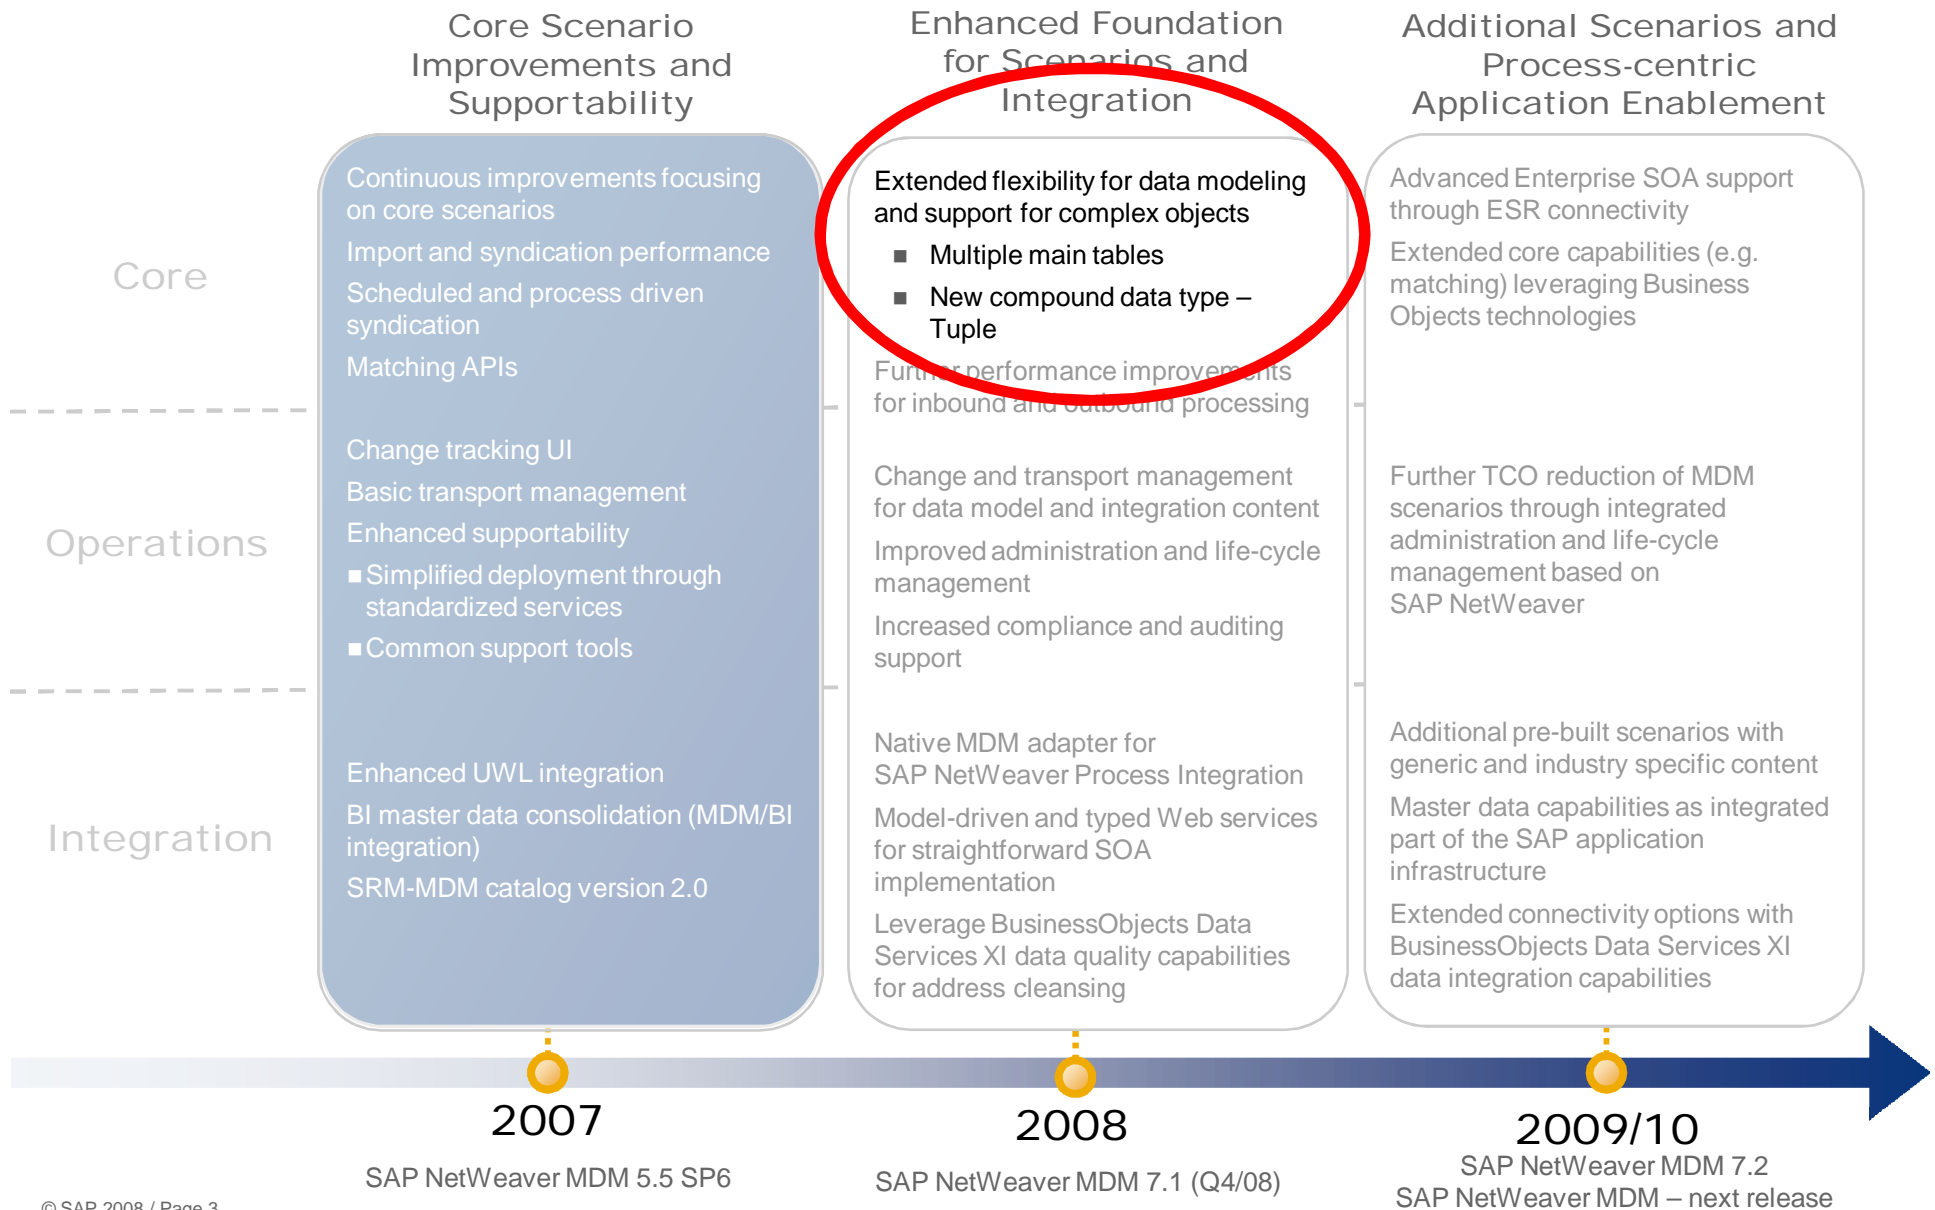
Core Scenario Improvements and Supportability

Enhanced Foundation for Scenarios and Integration

Additional Scenarios and Process-centric Application Enablement

Core

Operations

Integration

Continuous improvements focusing on core scenarios

Import and syndication performance

Scheduled and process driven syndication

Matching APIs

Change tracking UI

Basic transport management

Enhanced supportability

■ Simplified deployment through standardized services

■ Common support tools

Enhanced UWL integration

BI master data consolidation (MDM/BI integration)

SRM-MDM catalog version 2.0

Extended flexibility for data modeling and support for complex objects

■ Multiple main tables

■ New compound data type – Tuple

Further performance improvements for inbound and outbound processing

Change and transport management for data model and integration content

Improved administration and life-cycle management

Increased compliance and auditing support

Native MDM adapter for SAP NetWeaver Process Integration

Model-driven and typed Web services for straightforward SOA implementation

Leverage BusinessObjects Data Services XI data quality capabilities for address cleansing

Advanced Enterprise SOA support through ESR connectivity

Extended core capabilities (e.g. matching) leveraging Business Objects technologies

Further TCO reduction of MDM scenarios through integrated administration and life-cycle management based on SAP NetWeaver

Additional pre-built scenarios with generic and industry specific content

Master data capabilities as integrated part of the SAP application infrastructure

Extended connectivity options with BusinessObjects Data Services XI data integration capabilities

2007

SAP NetWeaver MDM 5.5 SP6

2008

SAP NetWeaver MDM 7.1 (Q4/08)

2009/10

SAP NetWeaver MDM 7.2

SAP NetWeaver MDM – next release

© SAP 2008 / Page 3